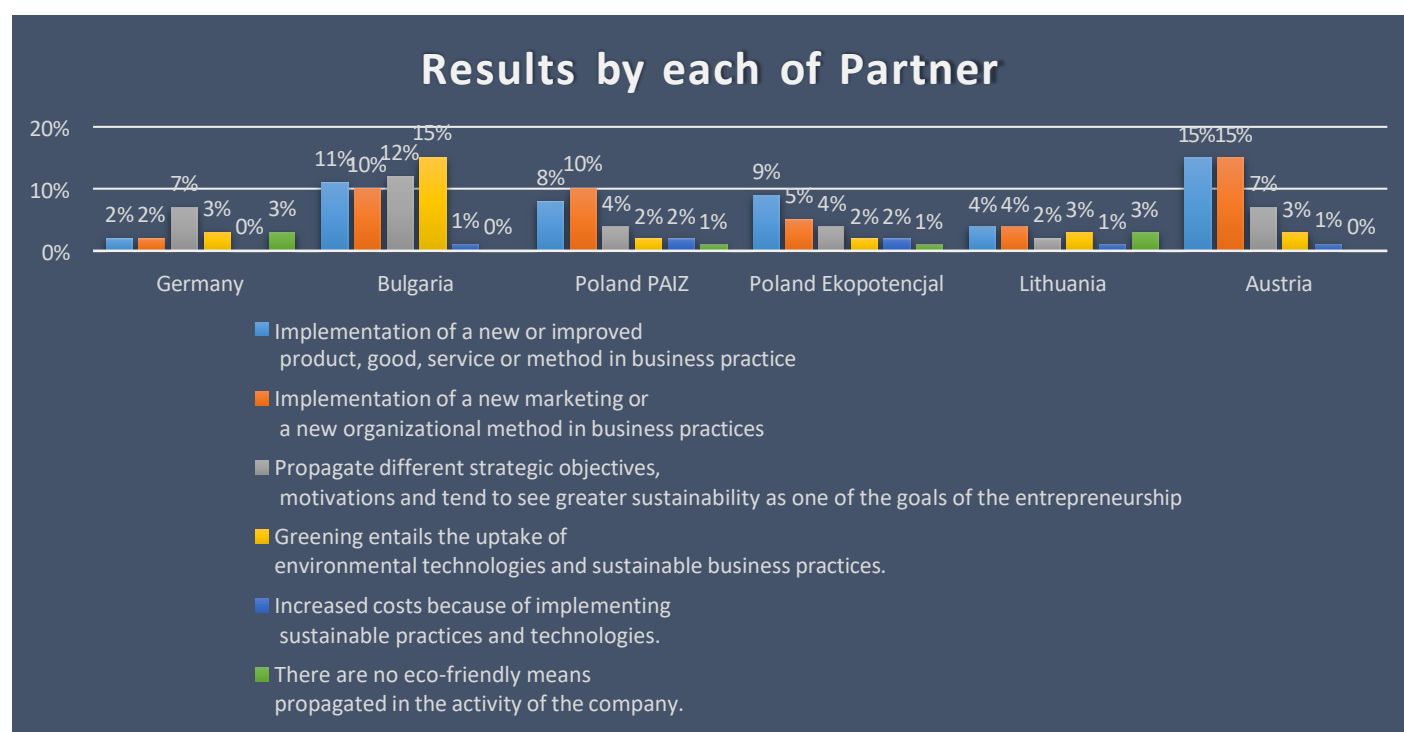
Results by each of Partner

20%
10%
0%

| | | | | | | |
|---|---|---|---|---|---|---|
| Germany | 2% | 2% | 7% | 3% | 0% | 3% |
| Bulgaria | 11% | 10% | 12% | 15% | 1% | 0% |
| Poland PAIZ | 8% | 10% | 4% | 2% | 2% | 1% |
| Poland Ekopotencjal | 9% | 5% | 4% | 2% | 2% | 1% |
| Lithuania | 4% | 4% | 2% | 3% | 1% | 3% |
| Austria | 15% | 15% | 7% | 3% | 1% | 0% |

Implementation of a new or improved product, good, service or method in business practice

Implementation of a new marketing or a new organizational method in business practices

Propagate different strategic objectives, motivations and tend to see greater sustainability as one of the goals of the entrepreneurship

Greening entails the uptake of environmental technologies and sustainable business practices.

Increased costs because of implementing sustainable practices and technologies.

There are no eco-friendly means propagated in the activity of the company.